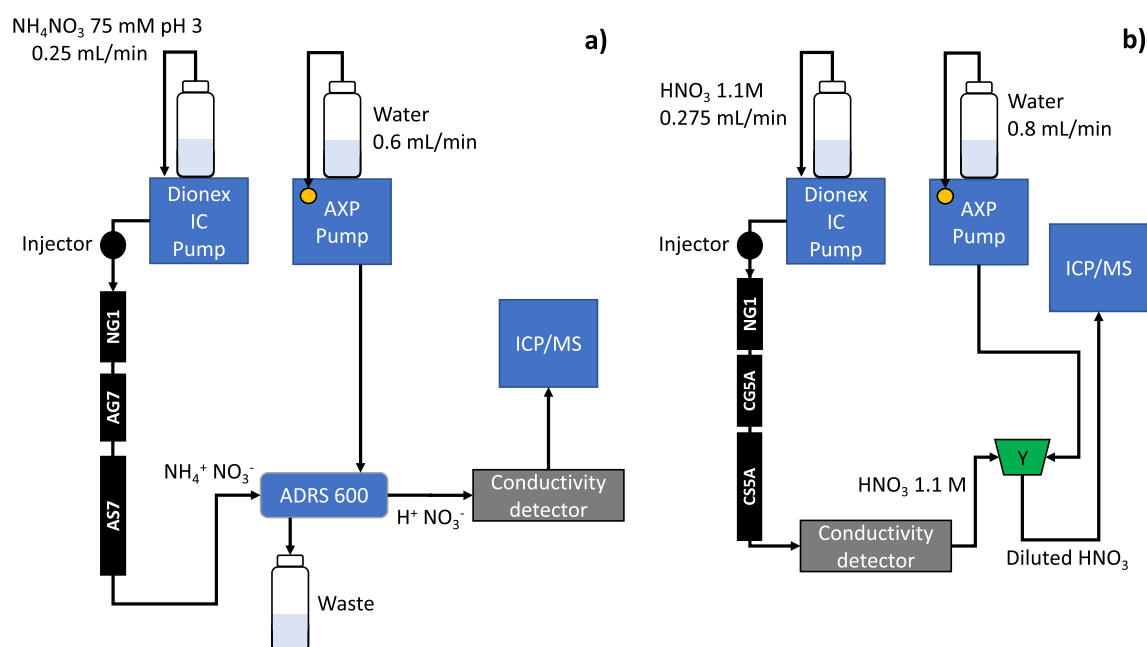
$NH_4NO_3$ 75 mM pH 3
0.25 mL/min

a)

Water
0.6 mL/min

Dionex IC Pump

AXP Pump

Injector

NG1

AG7

AS7

ICP/MS

$NH_4^+$ $NO_3^-$

ADRS 600

$H^+$ $NO_3^-$

Conductivity detector

Waste

b)

$HNO_3$ 1.1M
0.275 mL/min

Water
0.8 mL/min

Dionex IC Pump

AXP Pump

Injector

ICP/MS

NG1

CG5A

CS5A

Y

$HNO_3$ 1.1 M

Conductivity detector

Diluted $HNO_3$